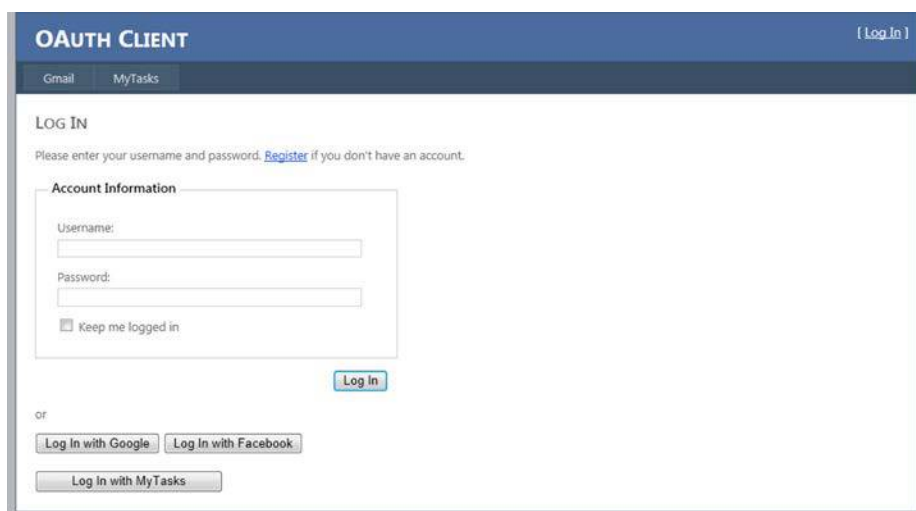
OAUTH CLIENT

[ Log In ]

Gmail MyTasks

LOG IN

Please enter your username and password. Register if you don't have an account.

Account Information

Username:

Password:

Keep me logged in

Log In

or

Log In with Google Log In with Facebook

Log In with MyTasks